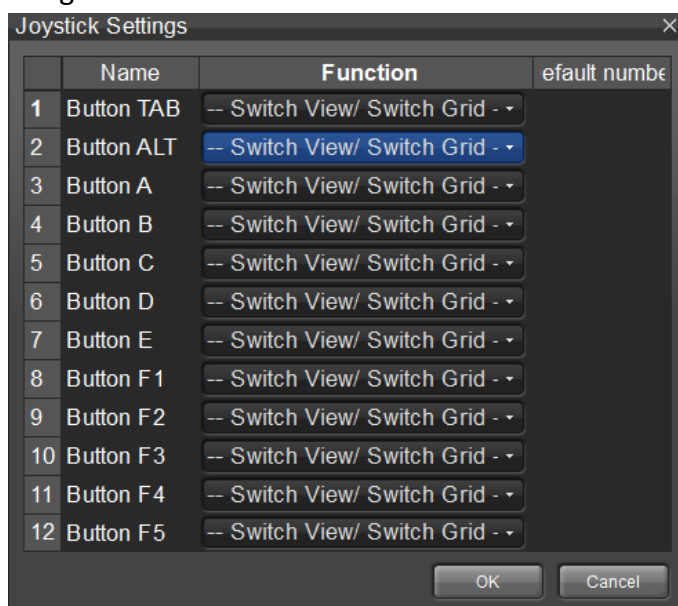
Joystick Settings

|  | Name | Function | efault numbe |
|---|---|---|---|
| 1 | Button TAB | -- Switch View/ Switch Grid - | |
| 2 | Button ALT | -- Switch View/ Switch Grid - | |
| 3 | Button A | -- Switch View/ Switch Grid - | |
| 4 | Button B | -- Switch View/ Switch Grid - | |
| 5 | Button C | -- Switch View/ Switch Grid - | |
| 6 | Button D | -- Switch View/ Switch Grid - | |
| 7 | Button E | -- Switch View/ Switch Grid - | |
| 8 | Button F1 | -- Switch View/ Switch Grid - | |
| 9 | Button F2 | -- Switch View/ Switch Grid - | |
| 10 | Button F3 | -- Switch View/ Switch Grid - | |
| 11 | Button F4 | -- Switch View/ Switch Grid - | |
| 12 | Button F5 | -- Switch View/ Switch Grid - | |

OK Cancel